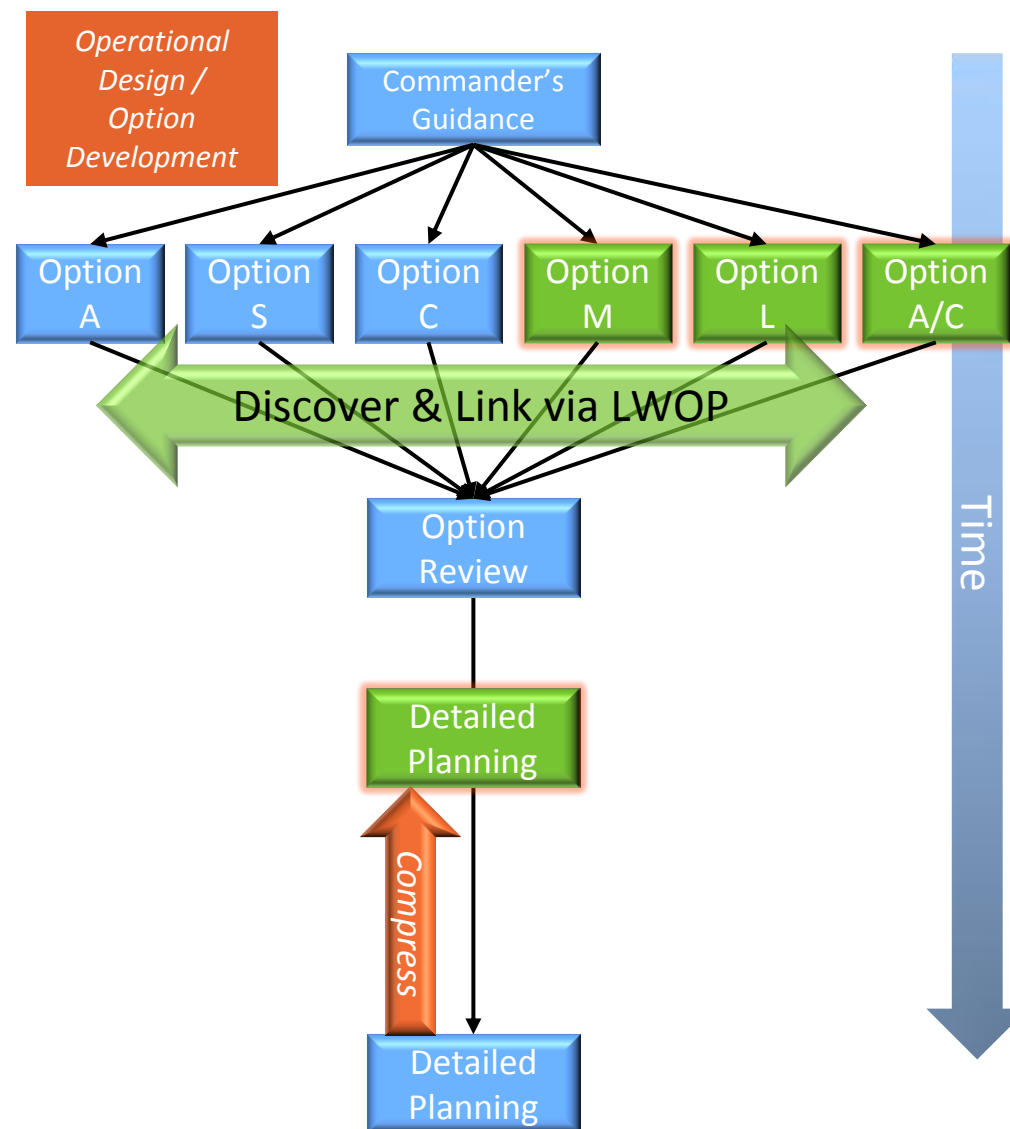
Operational Design / Option Development

Commander's Guidance

Option A

Option S

Option C

Option M

Option L

Option A/C

Discover & Link via LWOP

Option Review

Detailed Planning

Compress

Detailed Planning

Time